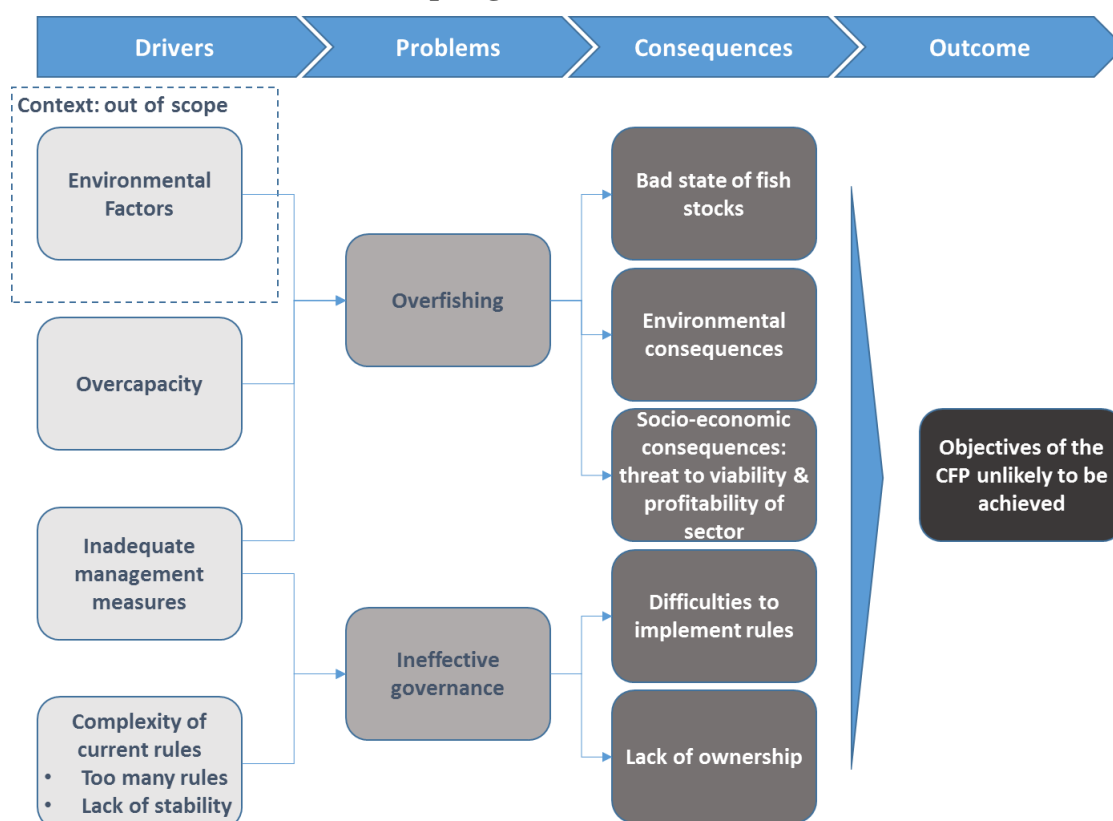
Drivers
Problems
Consequences
Outcome

Context: out of scope

Environmental Factors

Overcapacity

Inadequate management measures

Complexity of current rules
• Too many rules
• Lack of stability

Overfishing

Ineffective governance

Bad state of fish stocks

Environmental consequences

Socio-economic consequences: threat to viability & profitability of sector

Difficulties to implement rules

Lack of ownership

Objectives of the CFP unlikely to be achieved